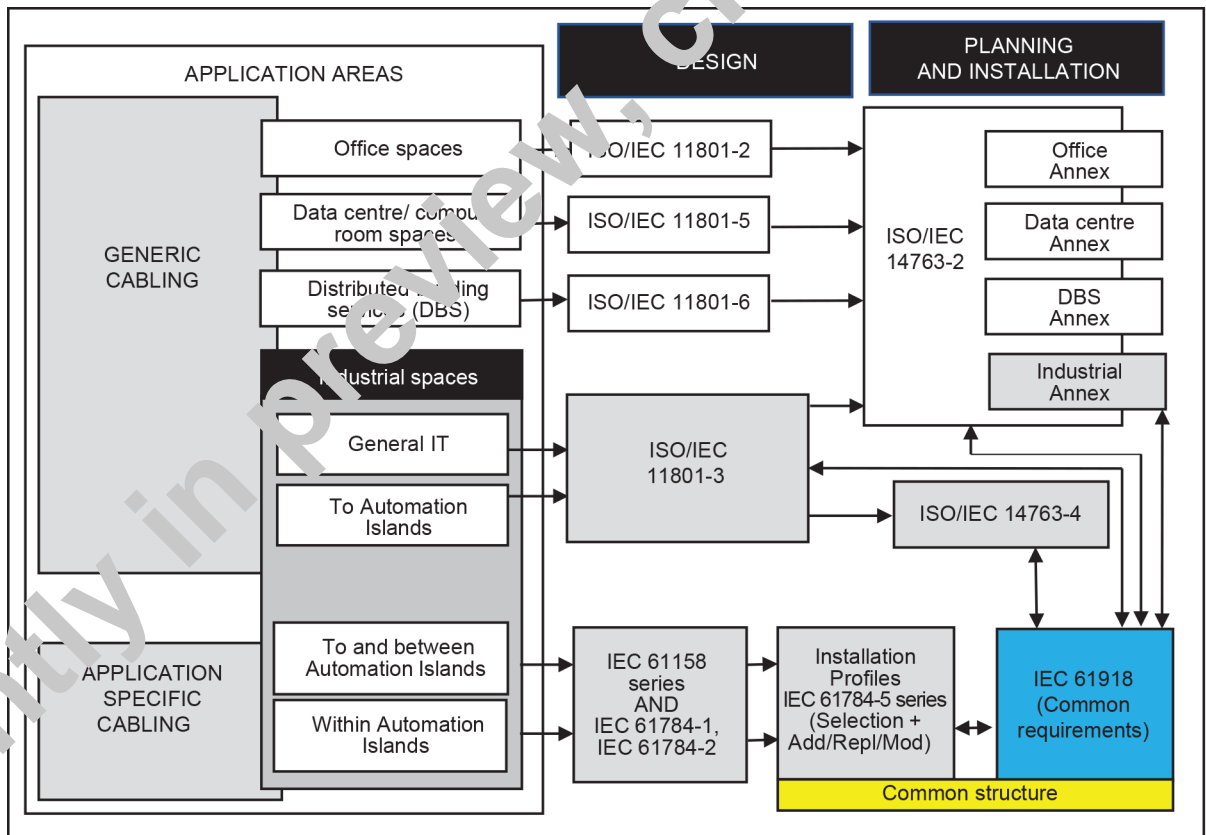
APPLICATION AREAS

DESIGN

PLANNING AND INSTALLATION

GENERIC CABLING

Office spaces

Data centre/ comp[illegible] room spaces

Distributed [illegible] services (DBS)

ISO/IEC 11801-2

ISO/IEC 11801-5

ISO/IEC 11801-6

ISO/IEC 14763-2

Office Annex

Data centre Annex

DBS Annex

Industrial Annex

Industrial spaces

General IT

To Automation Islands

ISO/IEC 11801-3

ISO/IEC 14763-4

APPLICATION SPECIFIC CABLING

To and between Automation Islands

Within Automation Islands

IEC 61158 series AND IEC 61784-1, IEC 61784-2

Installation Profiles IEC 61784-5 series (Selection + Add/Repl/Mod)

IEC 61918 (Common requirements)

Common structure

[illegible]tly in preview, C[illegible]